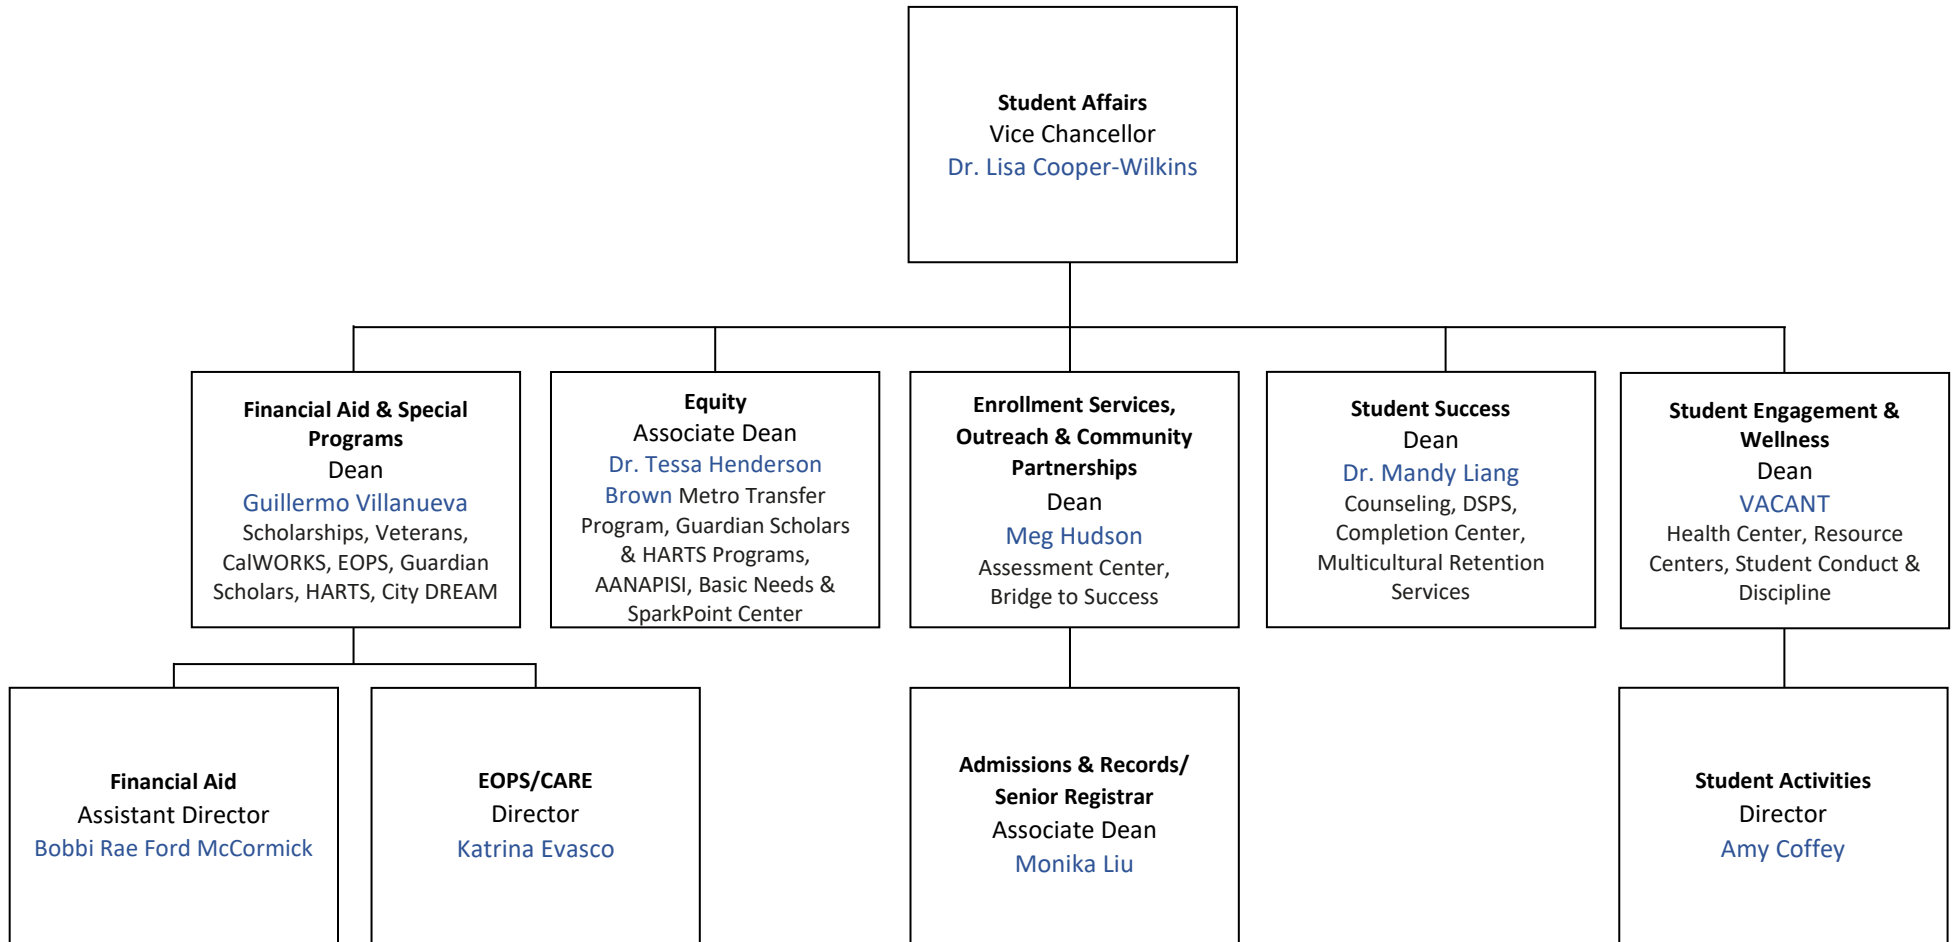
Student Affairs
Vice Chancellor
Dr. Lisa Cooper-Wilkins

Financial Aid & Special Programs
Dean
Guillermo Villanueva
Scholarships, Veterans, CalWORKS, EOPS, Guardian Scholars, HARTS, City DREAM

Equity
Associate Dean
Dr. Tessa Henderson Brown Metro Transfer Program, Guardian Scholars & HARTS Programs, AANAPISI, Basic Needs & SparkPoint Center

Enrollment Services, Outreach & Community Partnerships
Dean
Meg Hudson
Assessment Center, Bridge to Success

Student Success
Dean
Dr. Mandy Liang
Counseling, DSPS, Completion Center, Multicultural Retention Services

Student Engagement & Wellness
Dean
VACANT
Health Center, Resource Centers, Student Conduct & Discipline

Financial Aid
Assistant Director
Bobbi Rae Ford McCormick

EOPS/CARE
Director
Katrina Evasco

Admissions & Records/ Senior Registrar
Associate Dean
Monika Liu

Student Activities
Director
Amy Coffey